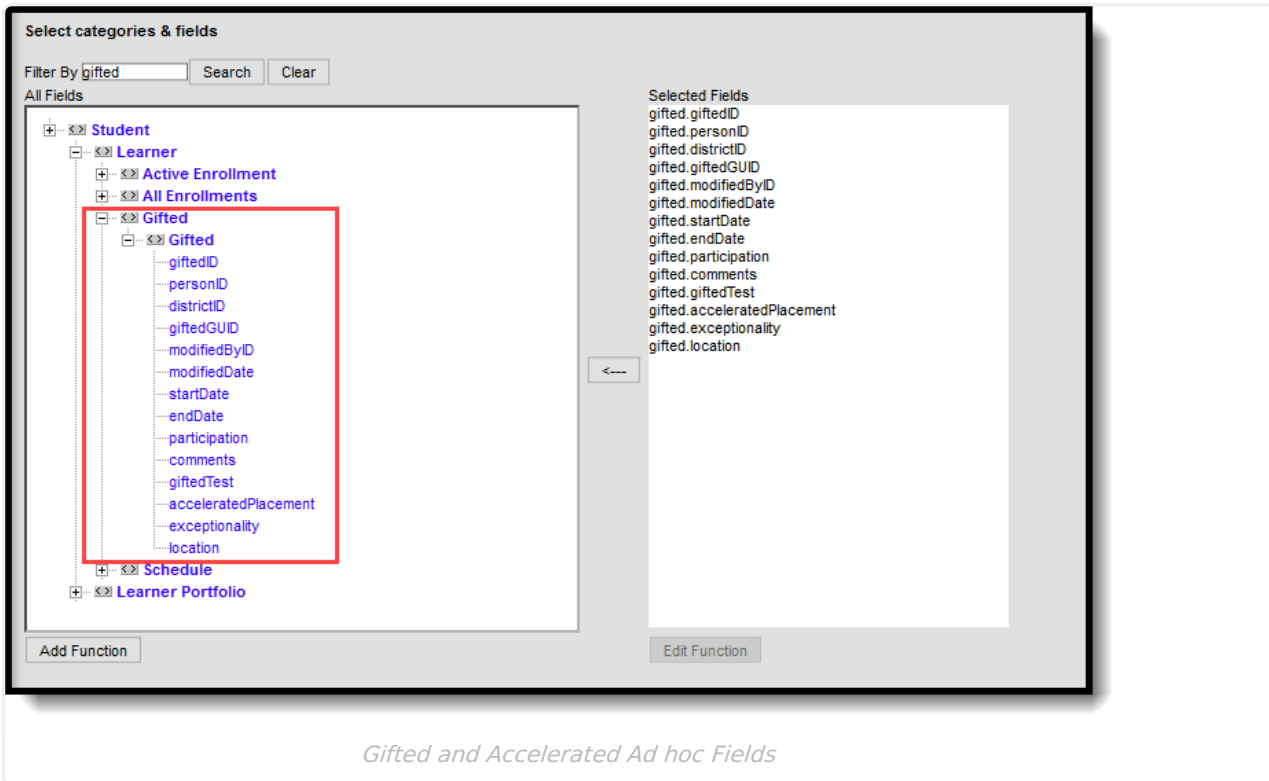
Select categories & fields

Filter By gifted Search Clear

All Fields

Student
Learner
Active Enrollment
All Enrollments
Gifted
Gifted
giftedID
personID
districtID
giftedGUID
modifiedByID
modifiedDate
startDate
endDate
participation
comments
giftedTest
acceleratedPlacement
exceptionality
location
Schedule
Learner Portfolio

Add Function

<---

Selected Fields
gifted.giftedID
gifted.personID
gifted.districtID
gifted.giftedGUID
gifted.modifiedByID
gifted.modifiedDate
gifted.startDate
gifted.endDate
gifted.participation
gifted.comments
gifted.giftedTest
gifted.acceleratedPlacement
gifted.exceptionality
gifted.location

Edit Function

Gifted and Accelerated Ad hoc Fields